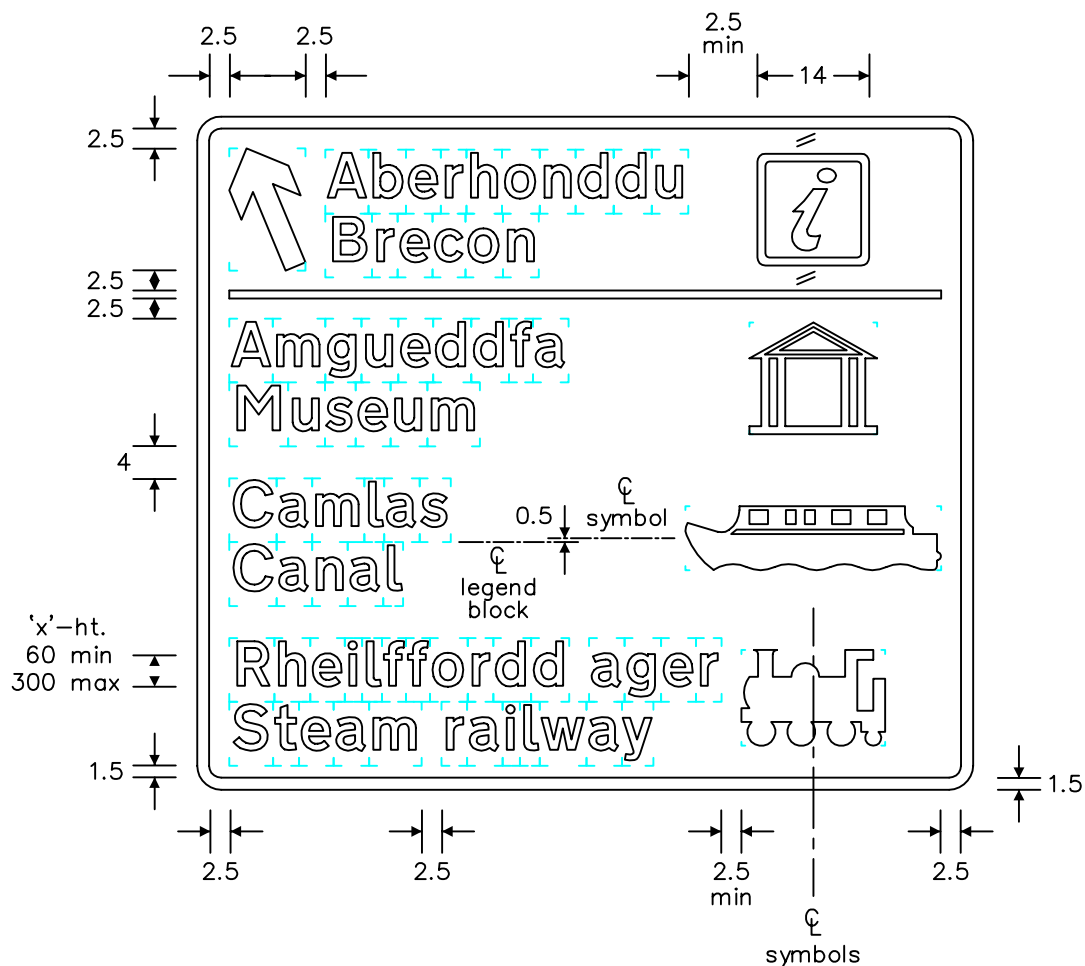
2.5 2.5

2.5 min

14

2.5

Aberhonddu
Brecon

2.5
2.5

Amgueddfa
Museum

4

Camlas
Canal

0.5

℄ symbol

℄ legend block

'x'–ht.
60 min
300 max

Rheilffordd ager
Steam railway

1.5

1.5

2.5 2.5 2.5 min 2.5

℄ symbols